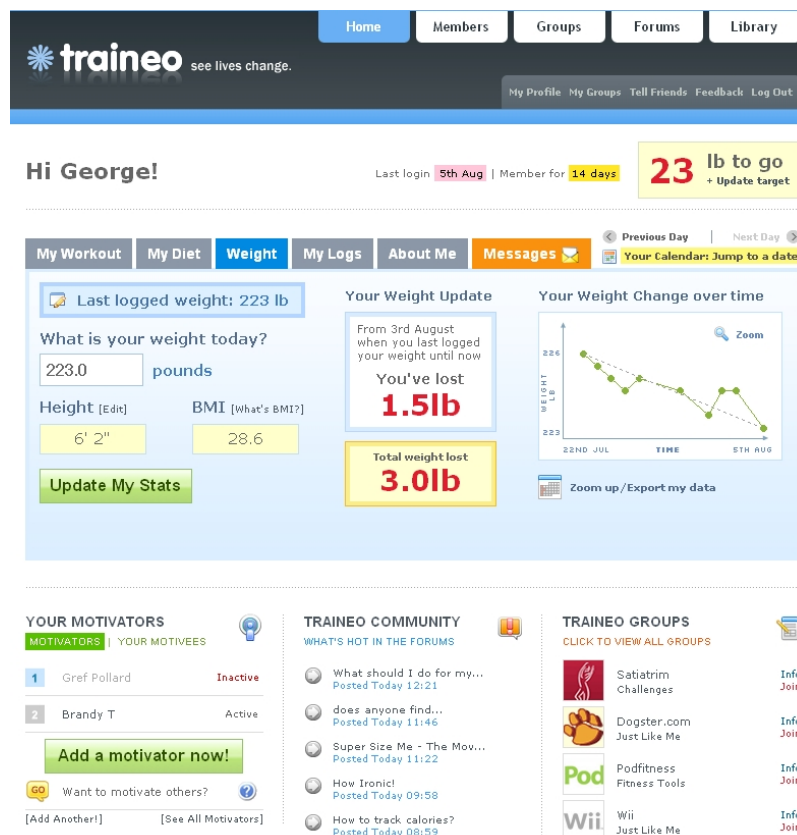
Home Members Groups Forums Library

traineo see lives change.

My Profile My Groups Tell Friends Feedback Log Out

Hi George!

Last login 5th Aug | Member for 14 days

23 lb to go
+ Update target

My Workout My Diet Weight My Logs About Me Messages

Previous Day | Next Day

Your Calendar: Jump to a date

Last logged weight: 223 lb

What is your weight today?

223.0 pounds

Height [Edit] BMI [What's BMI?]

6' 2" 28.6

Update My Stats

Your Weight Update

From 3rd August when you last logged your weight until now

You've lost
1.5lb

Total weight lost
3.0lb

Your Weight Change over time

Zoom

226

WEIGHT LB

223

22ND JUL TIME 5TH AUG

Zoom up/Export my data

YOUR MOTIVATORS

MOTIVATORS | YOUR MOTIVEES

1 Gref Pollard Inactive

2 Brandy T Active

Add a motivator now!

GO Want to motivate others?

[Add Another!] [See All Motivators]

TRAINEO COMMUNITY

WHAT'S HOT IN THE FORUMS

What should I do for my...
Posted Today 12:21

does anyone find...
Posted Today 11:46

Super Size Me - The Mov...
Posted Today 11:22

How Ironic!
Posted Today 09:58

How to track calories?
Posted Today 08:59

TRAINEO GROUPS

CLICK TO VIEW ALL GROUPS

Satiatrim
Challenges

Dogster.com
Just Like Me

Podfitness
Fitness Tools

Wii
Just Like Me

Info
Join

Info
Join

Info
Join

Info
Join